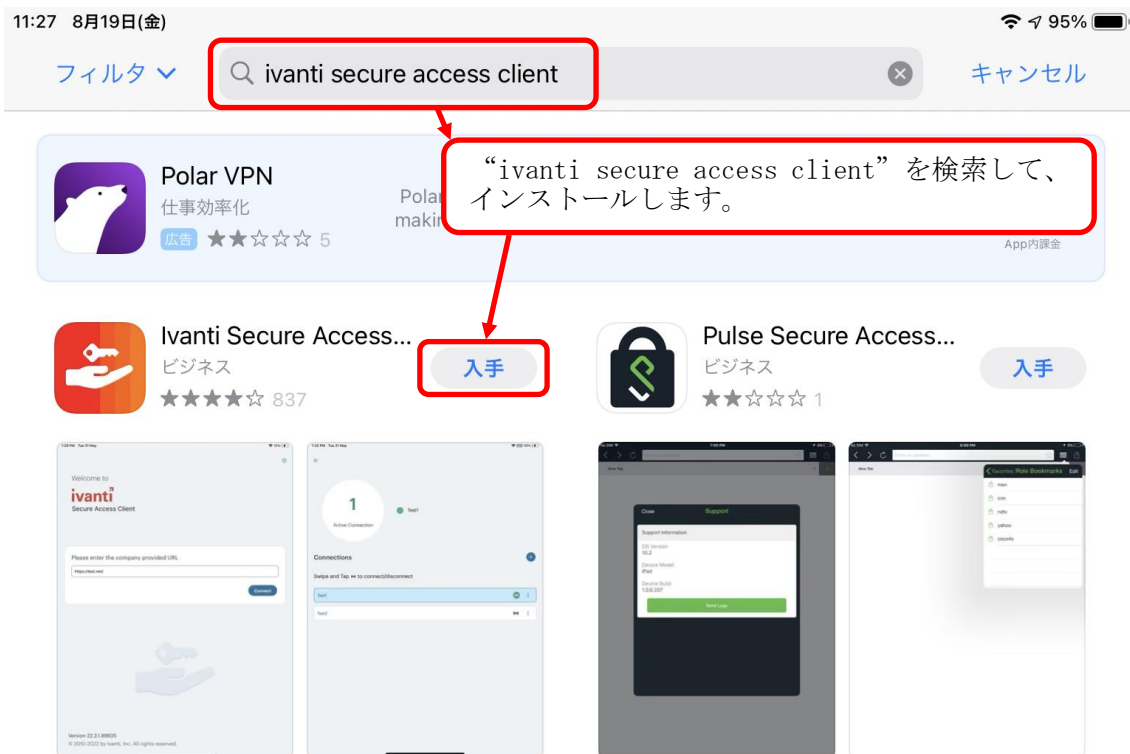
11:27 8月19日(金)
95%

フィルタ
ivanti secure access client
キャンセル

Polar VPN
仕事効率化
広告 ★★☆☆☆ 5
Polar
makin
App内課金

“ivanti secure access client”を検索して、インストールします。

Ivanti Secure Access...
ビジネス
★★★★☆ 837
入手

Pulse Secure Access...
ビジネス
★★☆☆☆ 1
入手

Welcome to
ivanti
Secure Access Client
Please enter the company provided URL
https://test.net/
Connect
Version 22.2.1.99935
© 2010-2022 by Ivanti, Inc. All rights reserved.

1
Active Connection
Test1
Connections
Swipe and Tap to connect/disconnect
Test1
Test2

Close
Support
Support Information
OS Version
Device Model
iPad
Device Build
Send Logs

Favorites Role Bookmarks
Edit
msn
cnn
ndtv
yahoo
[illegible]